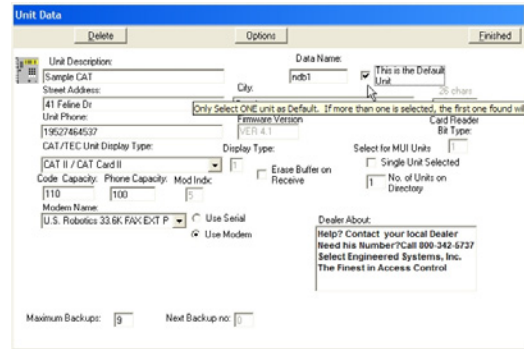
Unit Data

Delete

Options

Finished

Unit Description:

Sample CAT

Data Name:

ndb1

This is the Default Unit

Street Address:

City:

26 chars

41 Feline Dr

Only Select ONE unit as Default. If more than one is selected, the first one found wil

Unit Phone:

Firmware Version

Card Reader Bit Type:

19527464537

VER 4.1

CAT/TEC Unit Display Type:

Display Type:

Select for MUI Units

1

CAT II / CAT Card II

1

Erase Buffer on Receive

Single Unit Selected

Code Capacity:

Phone Capacity:

Mod Indx:

1

No. of Units on Directory

110

100

5

Modem Name:

U.S. Robotics 33.6K FAX EXT P

Use Serial

Use Modem

Dealer About:

Help? Contact your local Dealer
Need his Number?Call 800-342-5737
Select Engineered Systems, Inc.
The Finest in Access Control

Maximum Backups:

9

Next Backup no:

0